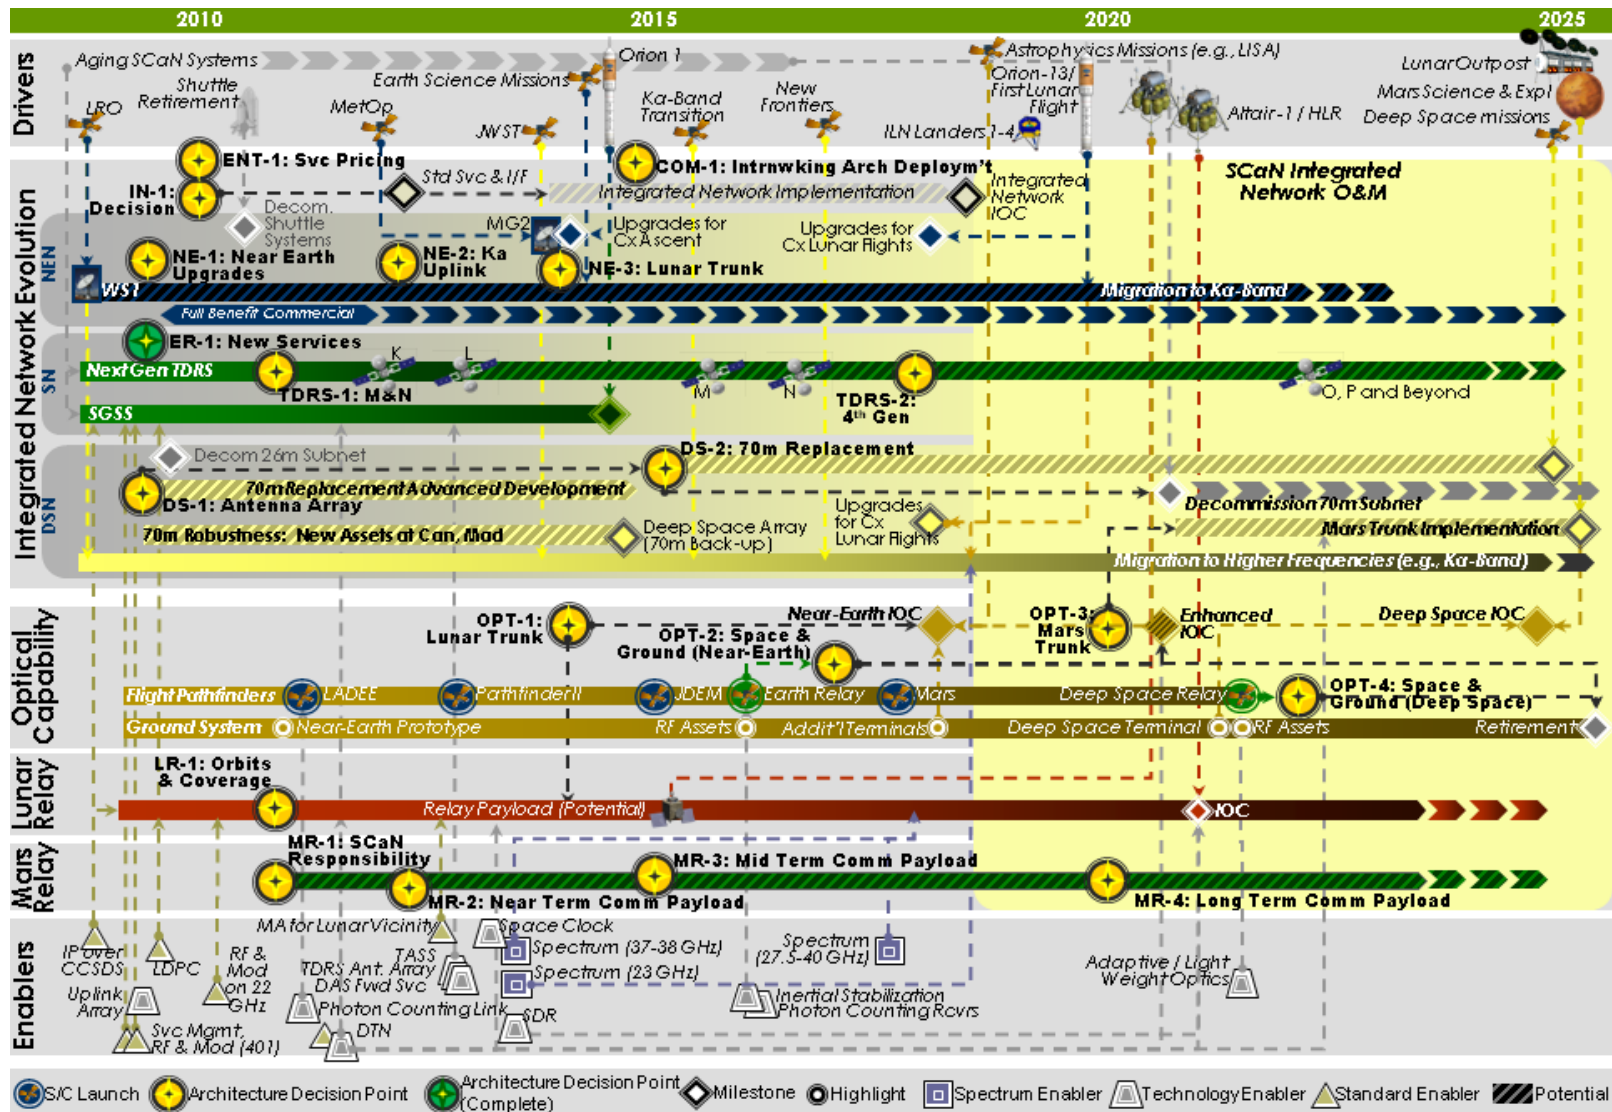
2010 2015 2020 2025

Drivers

Aging SCaN Systems
Shuttle Retirement
LRO
MetOp
Earth Science Missions
JWST
Orion 1
Ka-Band Transition
New Frontiers
Astrophysics Missions (e.g., LISA)
Orion-13/ First Lunar Flight
ILN Landers 1-4
Altair-1 / HLR
Lunar Outpost
Mars Science & Expl
Deep Space missions

Integrated Network Evolution

ENT-1: Svc Pricing
IN-1: Decision
Std Svc & I/F
COM-1: Intrnwking Arch Deploym't
Integrated Network Implementation
Integrated Network IOC
SCaN Integrated Network O&M

NEN
Decom. Shuttle Systems
MG2
Upgrades for Cx Ascent
Upgrades for Cx Lunar Flights
NE-1: Near Earth Upgrades
NE-2: Ka Uplink
NE-3: Lunar Trunk
WST
Migration to Ka-Band
Full Benefit Commercial

SN
ER-1: New Services
K
L
NextGen TDRS
TDRS-1: M&N
M
N
TDRS-2: 4th Gen
O, P and Beyond
SGSS

DSN
Decom 26m Subnet
DS-2: 70m Replacement
70m Replacement Advanced Development
DS-1: Antenna Array
Decommission 70m Subnet
70m Robustness: New Assets at Can, Mad
Deep Space Array (70m Back-up)
Upgrades for Cx Lunar Flights
Mars Trunk Implementation
Migration to Higher Frequencies (e.g., Ka-Band)

Optical Capability
OPT-1: Lunar Trunk
Near-Earth IOC
OPT-2: Space & Ground (Near-Earth)
OPT-3: Mars Trunk
Enhanced IOC
Deep Space IOC
Flight Pathfinders
LADEE
Pathfinder II
JDEM
Earth Relay
Mars
Deep Space Relay
OPT-4: Space & Ground (Deep Space)
Ground System
Near-Earth Prototype
RF Assets
Addit'l Terminals
Deep Space Terminal
RF Assets
Retirement

Lunar Relay
LR-1: Orbits & Coverage
Relay Payload (Potential)
IOC

Mars Relay
MR-1: SCaN Responsibility
MR-3: Mid Term Comm Payload
MR-2: Near Term Comm Payload
MR-4: Long Term Comm Payload

Enablers
MA for Lunar Vicinity
Space Clock
IP over CCSDS
LDPC
RF & Mod on 22 GHz
TASS
TDRS Ant. Array
DAS Fwd Svc
Spectrum (37-38 GHz)
Spectrum (23 GHz)
Spectrum (27.5-40 GHz)
Adaptive / Light Weight Optics
Uplink Array
Photon Counting Link
SDR
Inertial Stabilization
Photon Counting Rcvrs
Svc Mgmt.
RF & Mod (401)
DTN

S/C Launch
Architecture Decision Point
Architecture Decision Point (Complete)
Milestone
Highlight
Spectrum Enabler
Technology Enabler
Standard Enabler
Potential